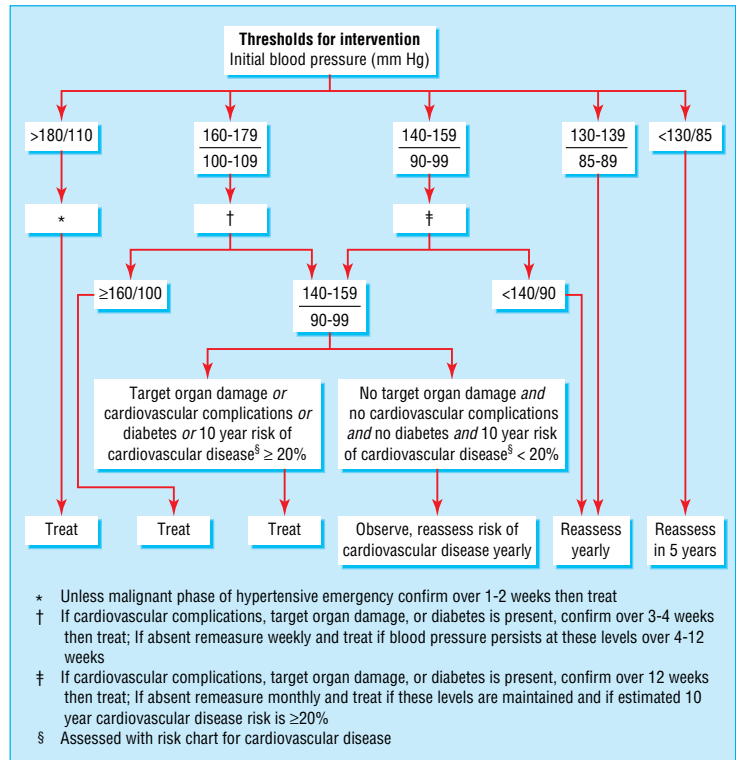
**Thresholds for intervention**
Initial blood pressure (mm Hg)

>180/110

160-179
100-109

140-159
90-99

130-139
85-89

<130/85

*

†

‡

≥160/100

140-159
90-99

<140/90

Target organ damage *or* cardiovascular complications *or* diabetes *or* 10 year risk of cardiovascular disease§ ≥ 20%

No target organ damage *and* no cardiovascular complications *and* no diabetes *and* 10 year risk of cardiovascular disease§ < 20%

Treat

Treat

Treat

Observe, reassess risk of cardiovascular disease yearly

Reassess yearly

Reassess in 5 years

* Unless malignant phase of hypertensive emergency confirm over 1-2 weeks then treat
† If cardiovascular complications, target organ damage, or diabetes is present, confirm over 3-4 weeks then treat; If absent remeasure weekly and treat if blood pressure persists at these levels over 4-12 weeks
‡ If cardiovascular complications, target organ damage, or diabetes is present, confirm over 12 weeks then treat; If absent remeasure monthly and treat if these levels are maintained and if estimated 10 year cardiovascular disease risk is ≥20%
§ Assessed with risk chart for cardiovascular disease